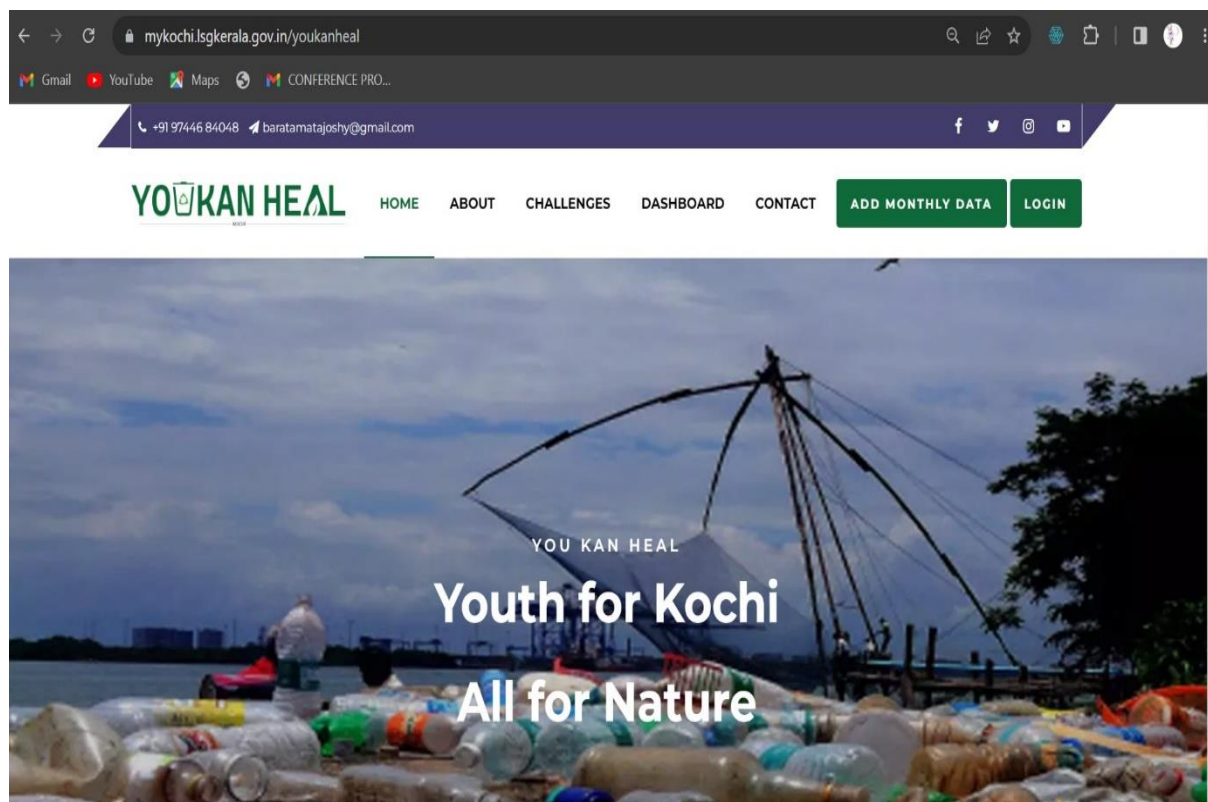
mykochi.lsgkerala.gov.in/youkanheal

Gmail YouTube Maps CONFERENCE PRO...

+91 97446 84048 baratamatajoshy@gmail.com

YOUKAN HEAL

HOME ABOUT CHALLENGES DASHBOARD CONTACT ADD MONTHLY DATA LOGIN

YOU KAN HEAL

Youth for Kochi

All for Nature